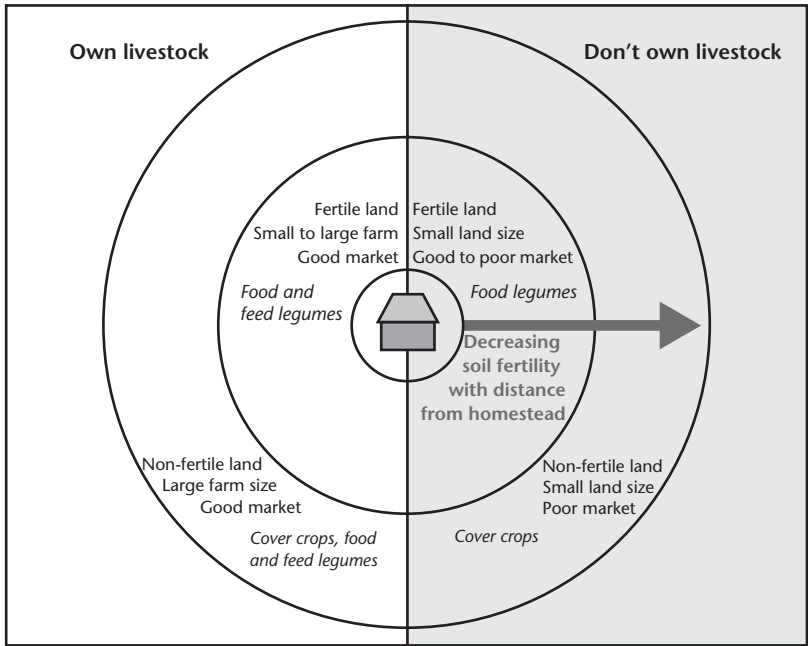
Own livestock

Don't own livestock

Fertile land
Small to large farm
Good market

Fertile land
Small land size
Good to poor market

Food and feed legumes

Food legumes

Decreasing soil fertility with distance from homestead

Non-fertile land
Large farm size
Good market

Non-fertile land
Small land size
Poor market

Cover crops, food and feed legumes

Cover crops